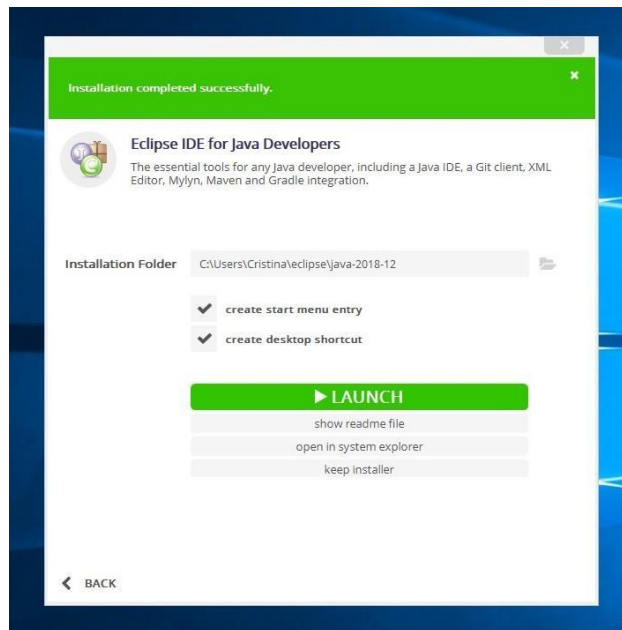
Installation completed successfully.

Eclipse IDE for Java Developers

The essential tools for any Java developer, including a Java IDE, a Git client, XML Editor, Mylyn, Maven and Gradle integration.

Installation Folder C:\Users\Cristina\eclipse\java-2018-12

create start menu entry

create desktop shortcut

▶ LAUNCH

show readme file

open in system explorer

keep installer

BACK